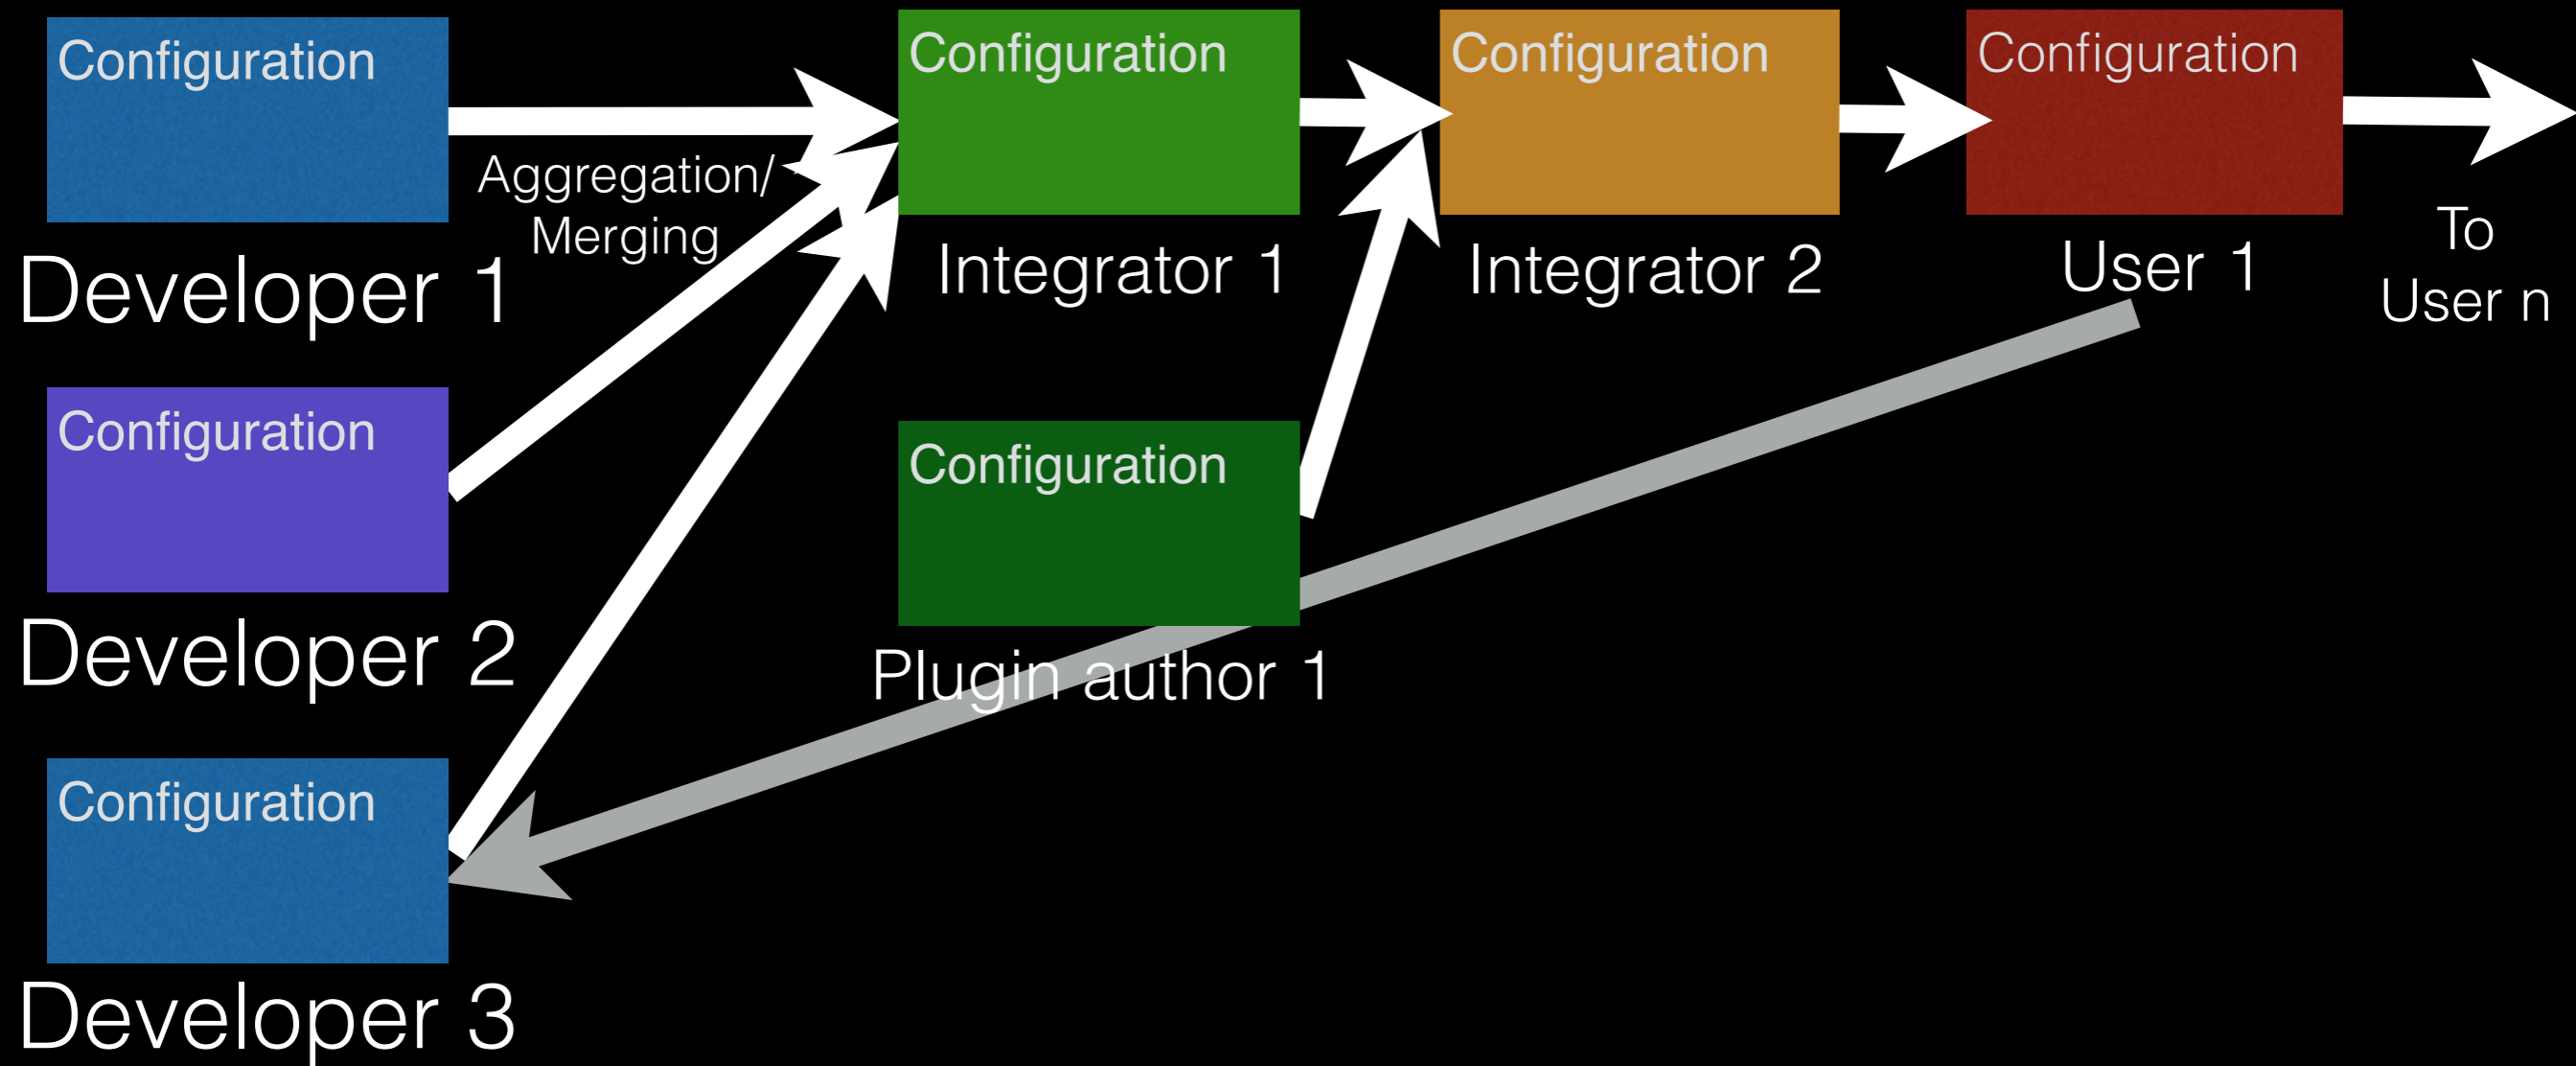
Configuration

Developer 1

Aggregation/ Merging

Configuration

Integrator 1

Configuration

Integrator 2

Configuration

User 1

To User n

Configuration

Developer 2

Configuration

Plugin author 1

Configuration

Developer 3